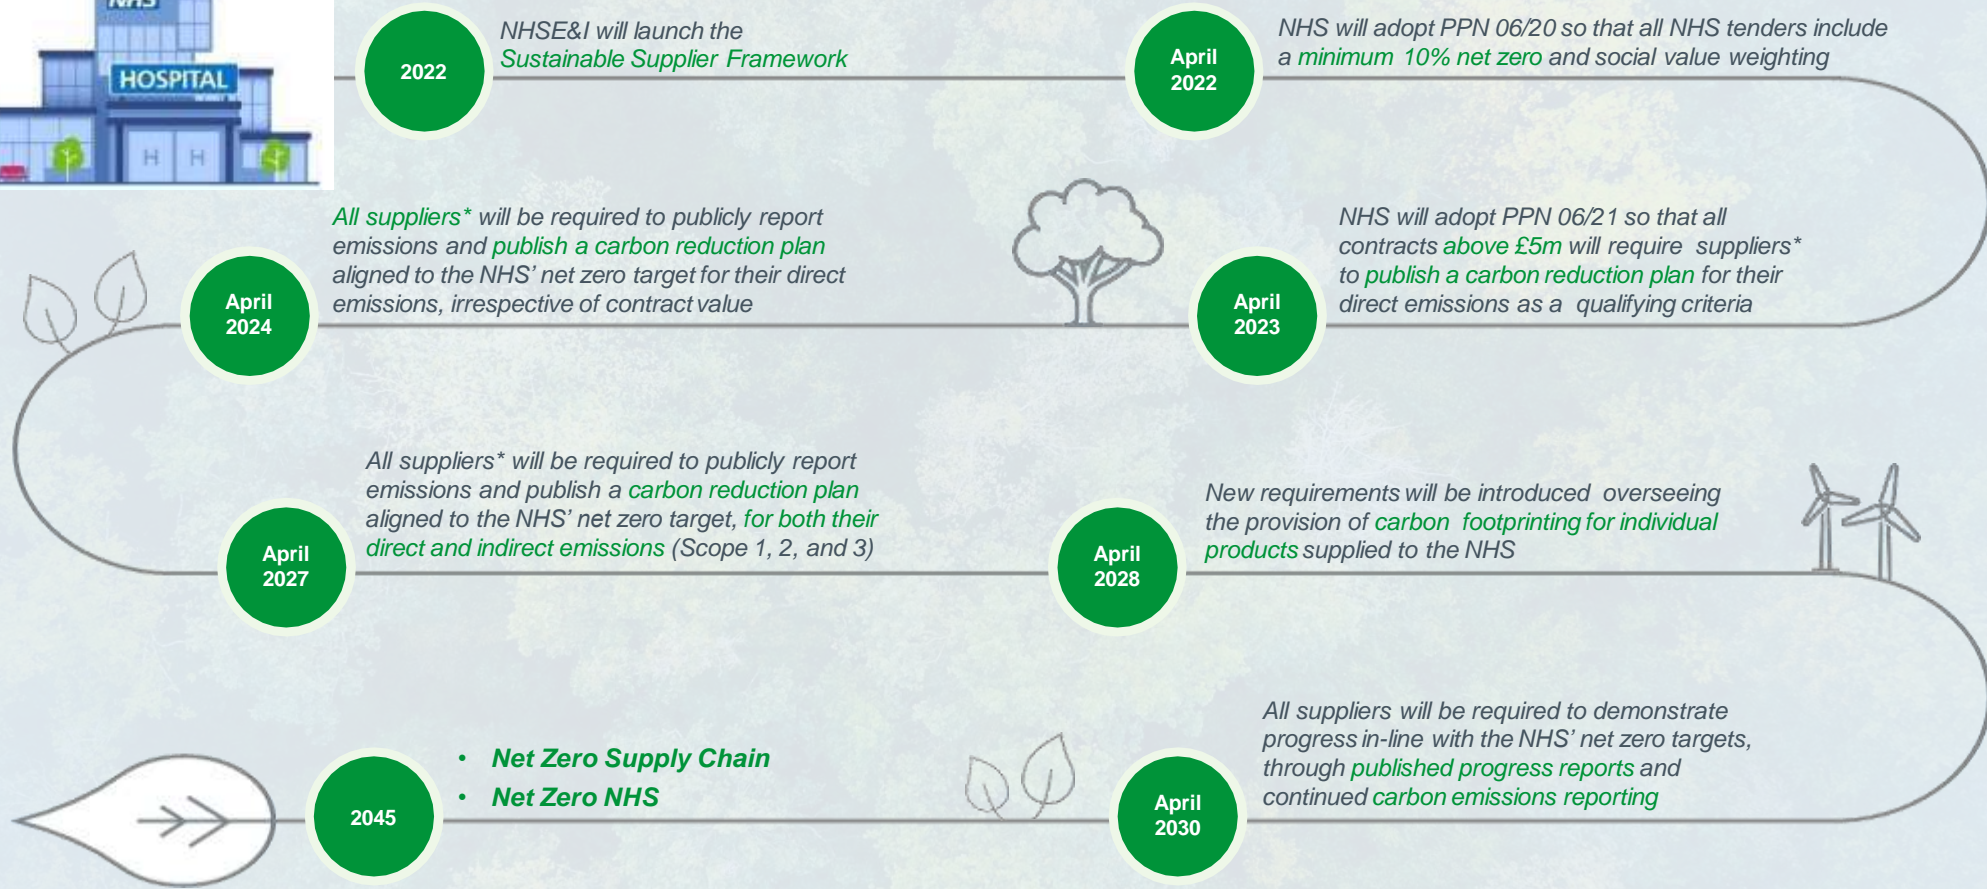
NHS

HOSPITAL

H H

2022

NHSE&I will launch the Sustainable Supplier Framework

April 2022

NHS will adopt PPN 06/20 so that all NHS tenders include a minimum 10% net zero and social value weighting

April 2023

NHS will adopt PPN 06/21 so that all contracts above £5m will require suppliers* to publish a carbon reduction plan for their direct emissions as a qualifying criteria

April 2024

All suppliers* will be required to publicly report emissions and publish a carbon reduction plan aligned to the NHS' net zero target for their direct emissions, irrespective of contract value

April 2027

All suppliers* will be required to publicly report emissions and publish a carbon reduction plan aligned to the NHS' net zero target, for both their direct and indirect emissions (Scope 1, 2, and 3)

April 2028

New requirements will be introduced overseeing the provision of carbon footprinting for individual products supplied to the NHS

April 2030

All suppliers will be required to demonstrate progress in-line with the NHS' net zero targets, through published progress reports and continued carbon emissions reporting

2045

• Net Zero Supply Chain
• Net Zero NHS